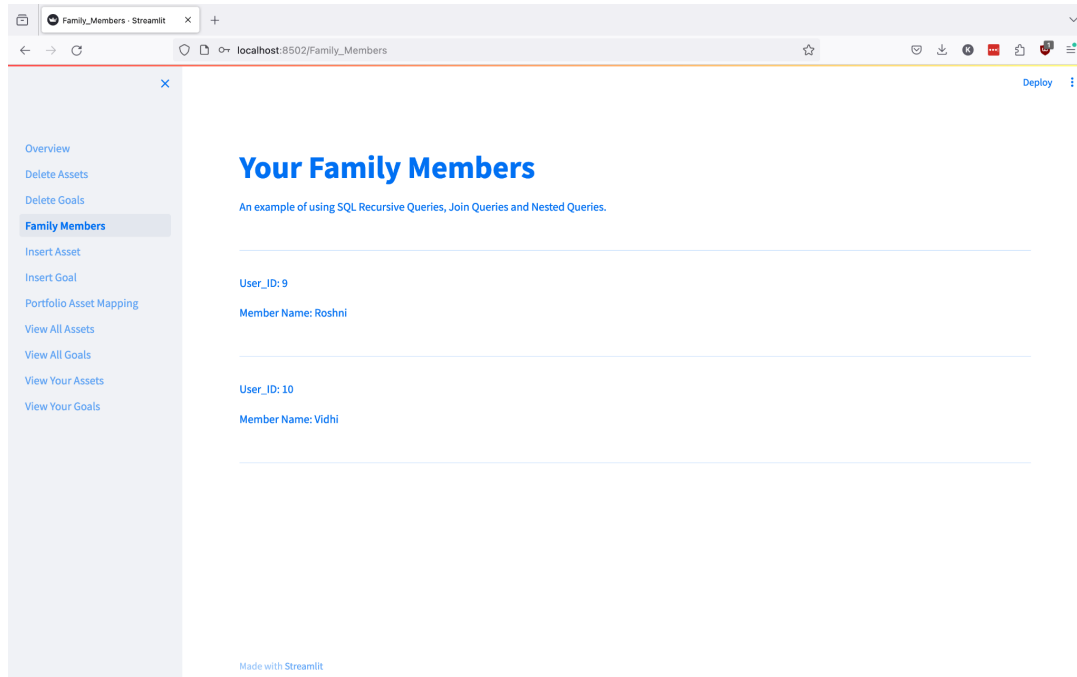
Family_Members · Streamlit

localhost:8502/Family_Members

Deploy

Overview
Delete Assets
Delete Goals
Family Members
Insert Asset
Insert Goal
Portfolio Asset Mapping
View All Assets
View All Goals
View Your Assets
View Your Goals

Your Family Members

An example of using SQL Recursive Queries, Join Queries and Nested Queries.

User_ID: 9

Member Name: Roshni

User_ID: 10

Member Name: Vidhi

Made with Streamlit